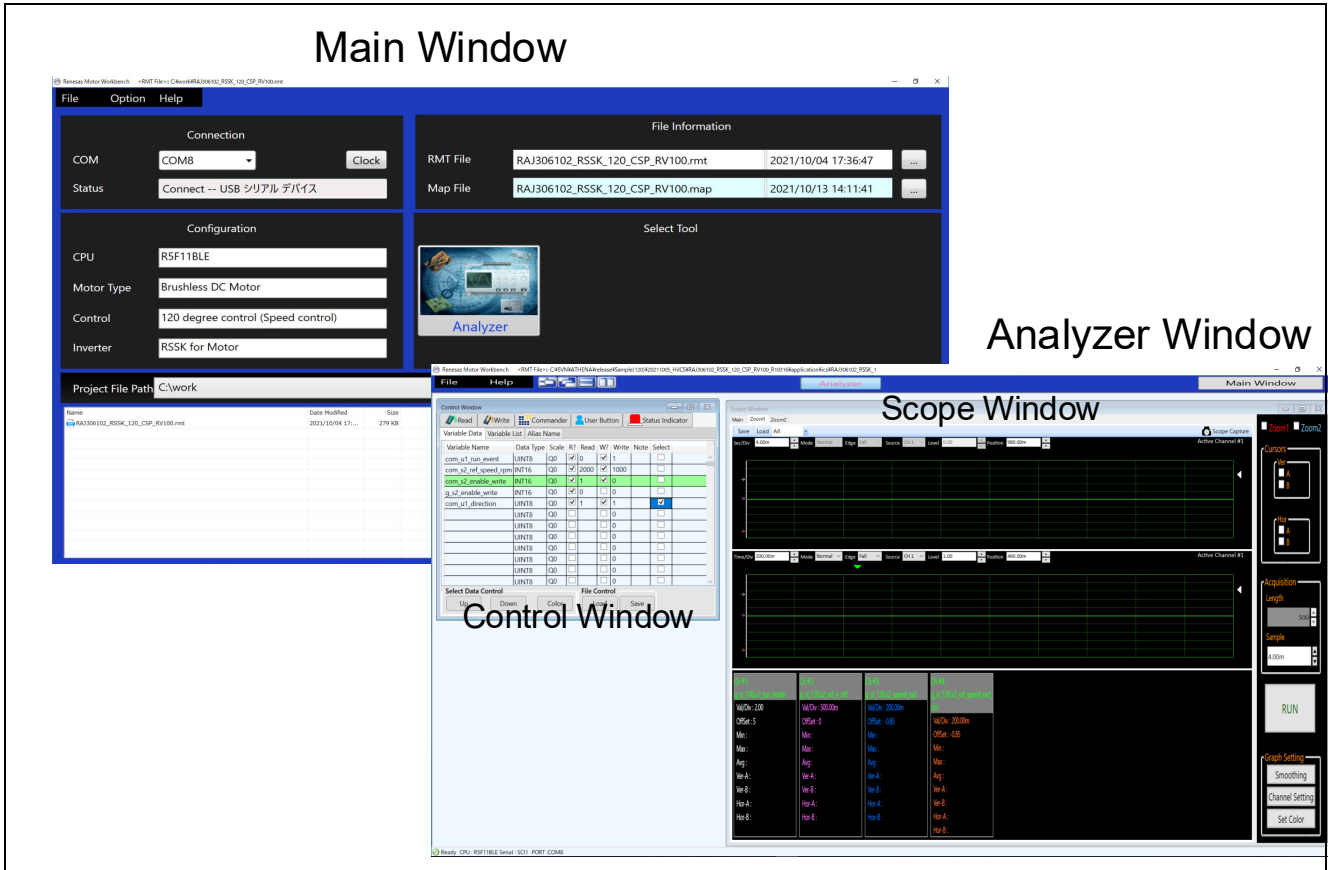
Main Window

Renesas Motor Workbench <RMT File>: C:¥work¥RAJ306102_RSSK_120_CSP_RV100.rmt

File Option Help

Connection

COM COM8 Clock

Status Connect -- USB シリアル デバイス

File Information

RMT File RAJ306102_RSSK_120_CSP_RV100.rmt 2021/10/04 17:36:47 ...

Map File RAJ306102_RSSK_120_CSP_RV100.map 2021/10/13 14:11:41 ...

Configuration

CPU R5F11BLE

Motor Type Brushless DC Motor

Control 120 degree control (Speed control)

Inverter RSSK for Motor

Select Tool

Analyzer

Project File Path C:\work

| Name | Date Modified | Size |
|---|---|---|
| RAJ306102_RSSK_120_CSP_RV100.rmt | 2021/10/04 17:... | 279 KB |

Analyzer Window

Renesas Motor Workbench <RMT File>: C:¥SVN¥ATHENA¥release¥Sample¥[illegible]_RAJ306102_RSSK_120_CSP_RV100_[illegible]¥RAJ306102_RSSK_1

File Help

Analyzer

Main Window

Control Window

Read Write Commander User Button Status Indicator

Variable Data Variable List Alias Name

| Variable Name | Data Type | Scale | R? | Read | W? | Write | Note | Select |
|---|---|---|---|---|---|---|---|---|
| com_u1_run_event | UINT8 | Q0 | ☑ | 0 | ☑ | 1 | | ☐ |
| com_s2_ref_speed_rpm | INT16 | Q0 | ☑ | 2000 | ☑ | 1000 | | ☐ |
| com_s2_enable_write | INT16 | Q0 | ☑ | 1 | ☑ | 0 | | ☐ |
| g_s2_enable_write | INT16 | Q0 | ☑ | 0 | ☐ | 0 | | ☐ |
| com_u1_direction | UINT8 | Q0 | ☑ | 1 | ☑ | 1 | | ☑ |
| | UINT8 | Q0 | ☐ | | ☐ | 0 | | ☐ |
| | UINT8 | Q0 | ☐ | | ☐ | 0 | | ☐ |
| | UINT8 | Q0 | ☐ | | ☐ | 0 | | ☐ |
| | UINT8 | Q0 | ☐ | | ☐ | 0 | | ☐ |
| | UINT8 | Q0 | ☐ | | ☐ | 0 | | ☐ |
| | UINT8 | Q0 | ☐ | | ☐ | 0 | | ☐ |
| | UINT8 | Q0 | ☐ | | ☐ | 0 | | ☐ |
| | UINT8 | Q0 | ☐ | | ☐ | 0 | | ☐ |

Select Data Control Up Down Color

File Control Load Save

Control Window

Scope Window

Scope Window

Main Zoom1 Zoom2

Save Load All

Scope Capture

Sec/Div 4.00m Mode Normal Edge Fall Source Ch1 Level 0.00 Position 380.00m Active Channel #1

Time/Div 200.00m Mode Normal Edge Fall Source Ch1 Level 1.00 Position 460.00m Active Channel #1

Ch #1 g_u1_120s2_run_mode Val/Div : 2.00 Offset : 5 Min : Max : Avg : Ver-A : Ver-B : Hor-A : Hor-B :

Ch #2 g_s4_120s2_ref_x_rpi Val/Div : 500.00m Offset : 0 Min : Max : Avg : Ver-A : Ver-B : Hor-A : Hor-B :

Ch #3 g_s4_120s2_speed_rad Val/Div : 200.00m Offset : -0.85 Min : Max : Avg : Ver-A : Ver-B : Hor-A : Hor-B :

Ch #4 g_s4_120s2_ref_speed_rad Val/Div : 200.00m Offset : -0.85 Min : Max : Avg : Ver-A : Ver-B : Hor-A : Hor-B :

Zoom1 Zoom2

Cursors Ver A B Hor A B

Acquisition Length 500 Sample 4.00m

RUN

Graph Setting Smoothing Channel Setting Set Color

Ready CPU : R5F11BLE Serial : SCI1 PORT :COM8